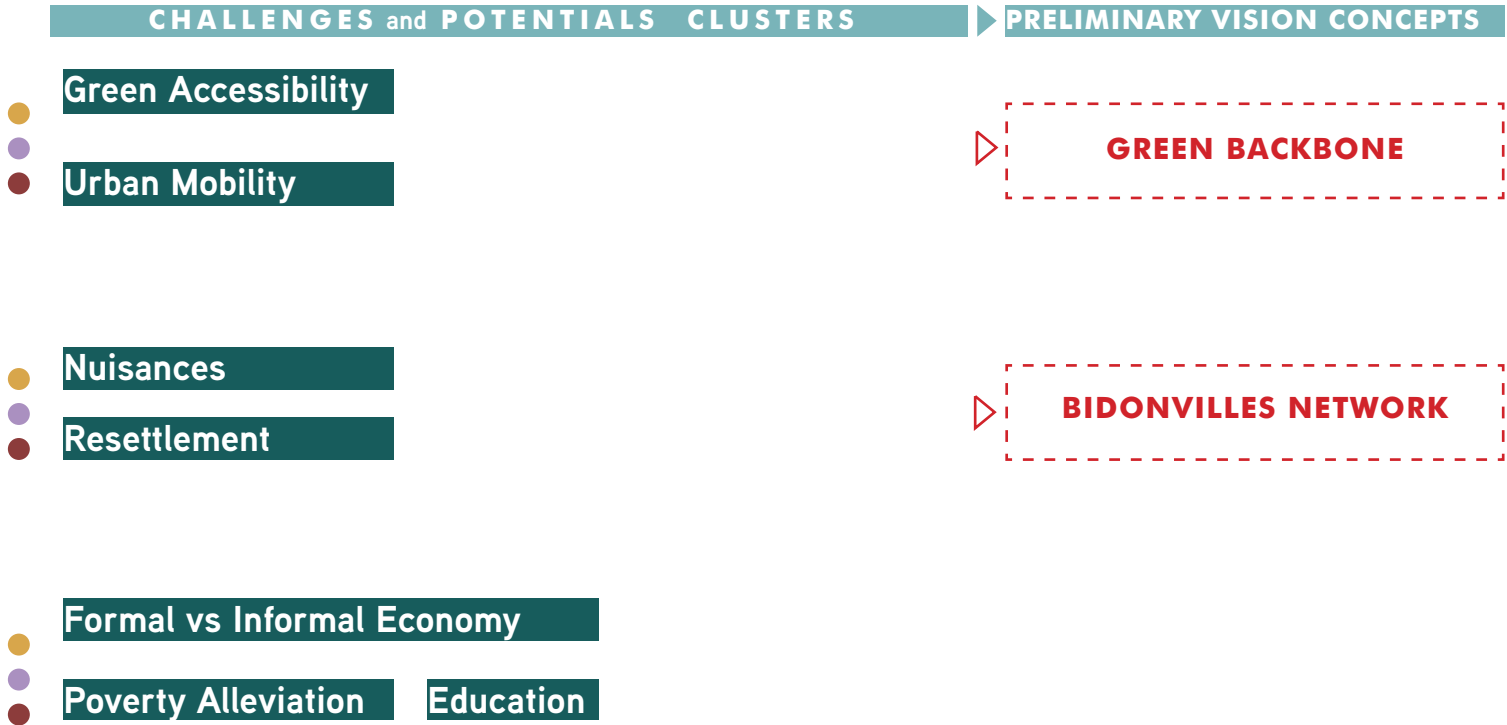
CHALLENGES and POTENTIALS CLUSTERS

PRELIMINARY VISION CONCEPTS

Green Accessibility

Urban Mobility

GREEN BACKBONE

Nuisances

Resettlement

BIDONVILLES NETWORK

Formal vs Informal Economy

Poverty Alleviation

Education